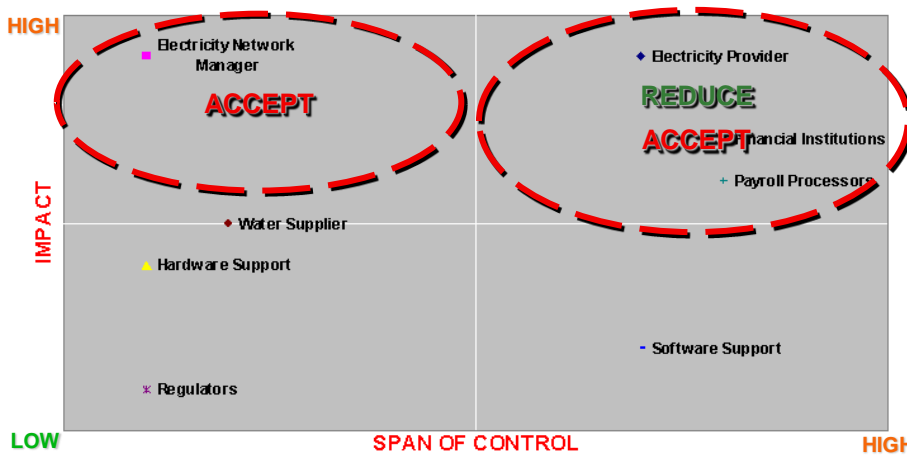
HIGH

Electricity Network Manager

ACCEPT

Electricity Provider

REDUCE

ACCEPT

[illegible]ancial Institutions

Payroll Processors

IMPACT

Water Supplier

Hardware Support

Software Support

Regulators

LOW

SPAN OF CONTROL

HIG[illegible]